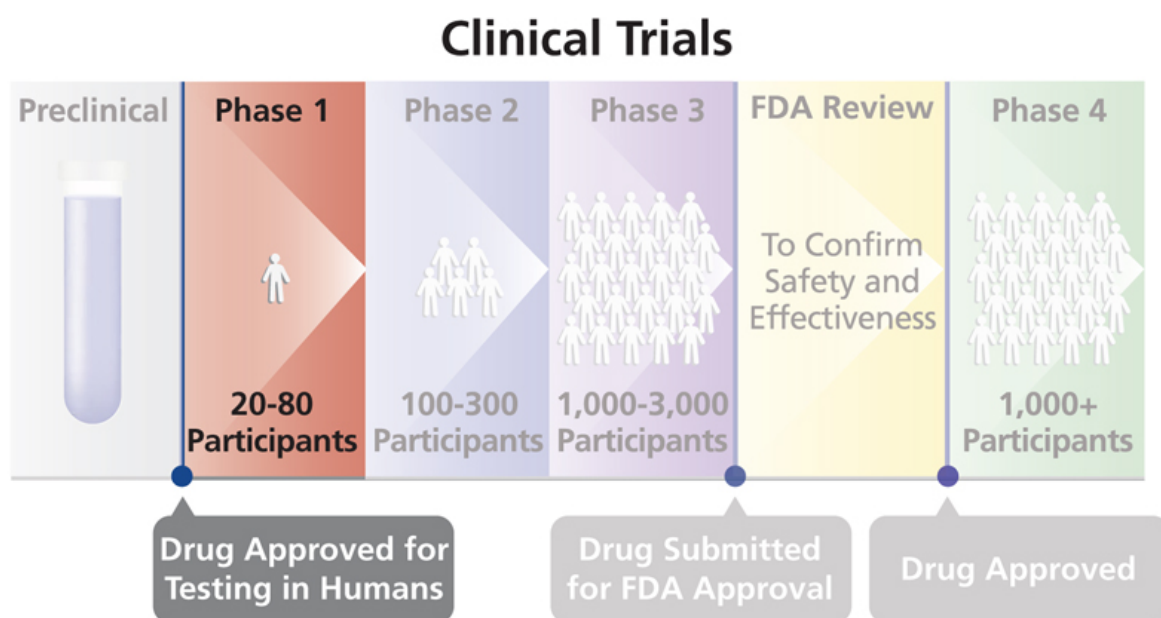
Clinical Trials

Preclinical

Phase 1

20-80 Participants

Phase 2

100-300 Participants

Phase 3

1,000-3,000 Participants

FDA Review

To Confirm Safety and Effectiveness

Phase 4

1,000+ Participants

Drug Approved for Testing in Humans

Drug Submitted for FDA Approval

Drug Approved